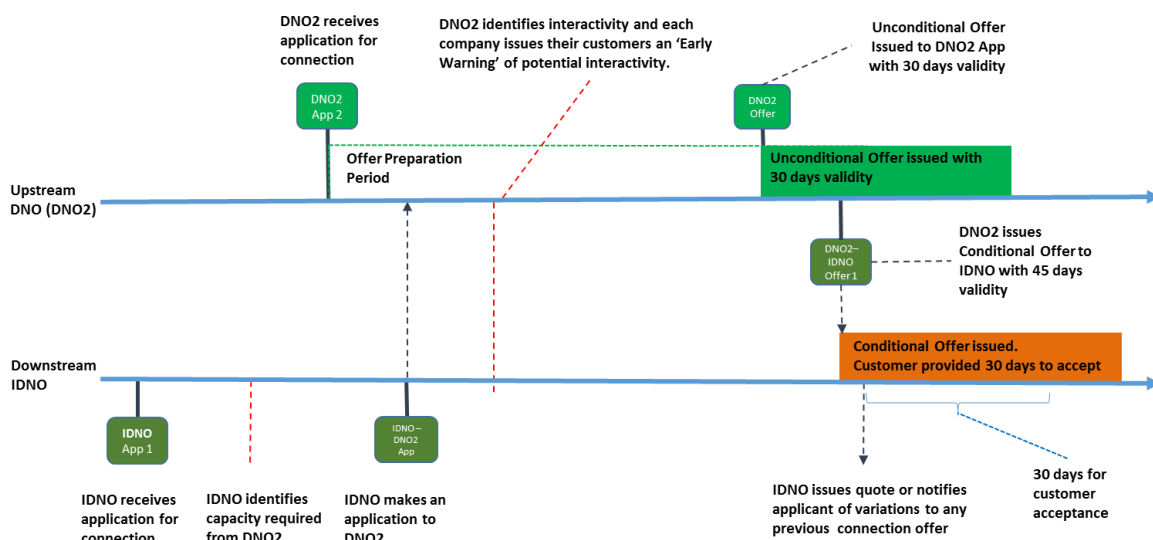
DNO2 receives application for connection

DNO2 identifies interactivity and each company issues their customers an 'Early Warning' of potential interactivity.

Unconditional Offer Issued to DNO2 App with 30 days validity

DNO2 App 2

DNO2 Offer

Offer Preparation Period

Unconditional Offer issued with 30 days validity

Upstream DNO (DNO2)

DNO2–IDNO Offer 1

DNO2 issues Conditional Offer to IDNO with 45 days validity

Conditional Offer issued. Customer provided 30 days to accept

Downstream IDNO

IDNO App 1

IDNO–DNO2 App

30 days for customer acceptance

IDNO receives application for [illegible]

IDNO identifies capacity required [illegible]

IDNO makes an application to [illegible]

IDNO issues quote or notifies applicant of variations to any previous connection offer